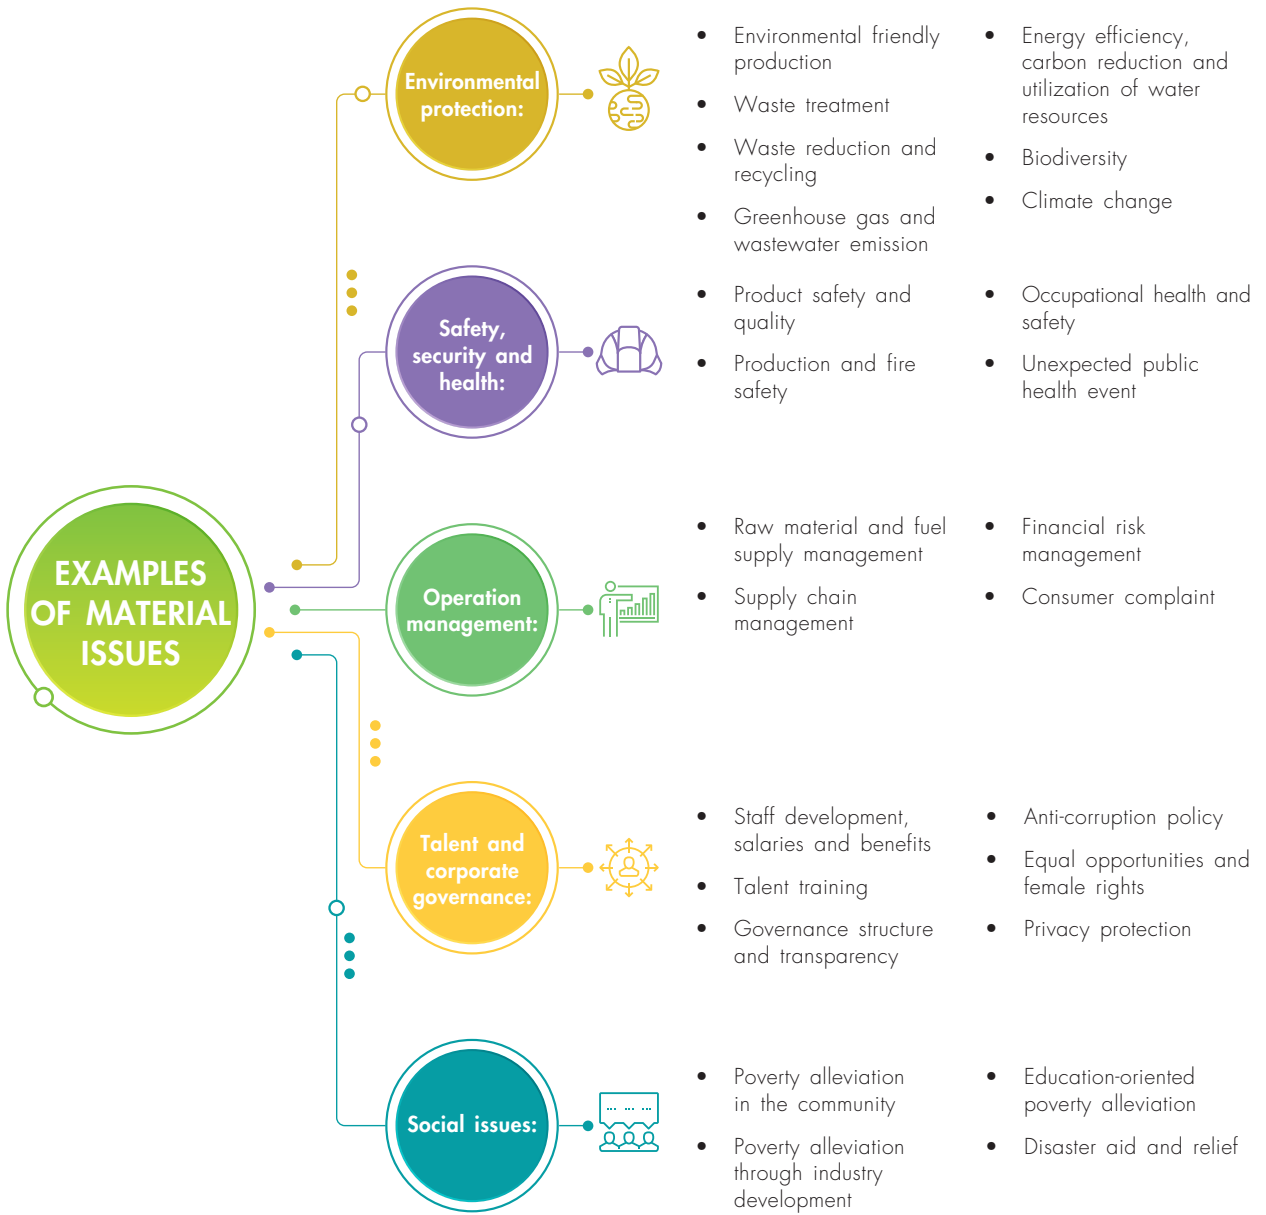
EXAMPLES OF MATERIAL ISSUES

Environmental protection:

- Environmental friendly production
- Waste treatment
- Waste reduction and recycling
- Greenhouse gas and wastewater emission

- Energy efficiency, carbon reduction and utilization of water resources
- Biodiversity
- Climate change

Safety, security and health:

- Product safety and quality
- Production and fire safety

- Occupational health and safety
- Unexpected public health event

Operation management:

- Raw material and fuel supply management
- Supply chain management

- Financial risk management
- Consumer complaint

Talent and corporate governance:

- Staff development, salaries and benefits
- Talent training
- Governance structure and transparency

- Anti-corruption policy
- Equal opportunities and female rights
- Privacy protection

Social issues:

- Poverty alleviation in the community
- Poverty alleviation through industry development

- Education-oriented poverty alleviation
- Disaster aid and relief